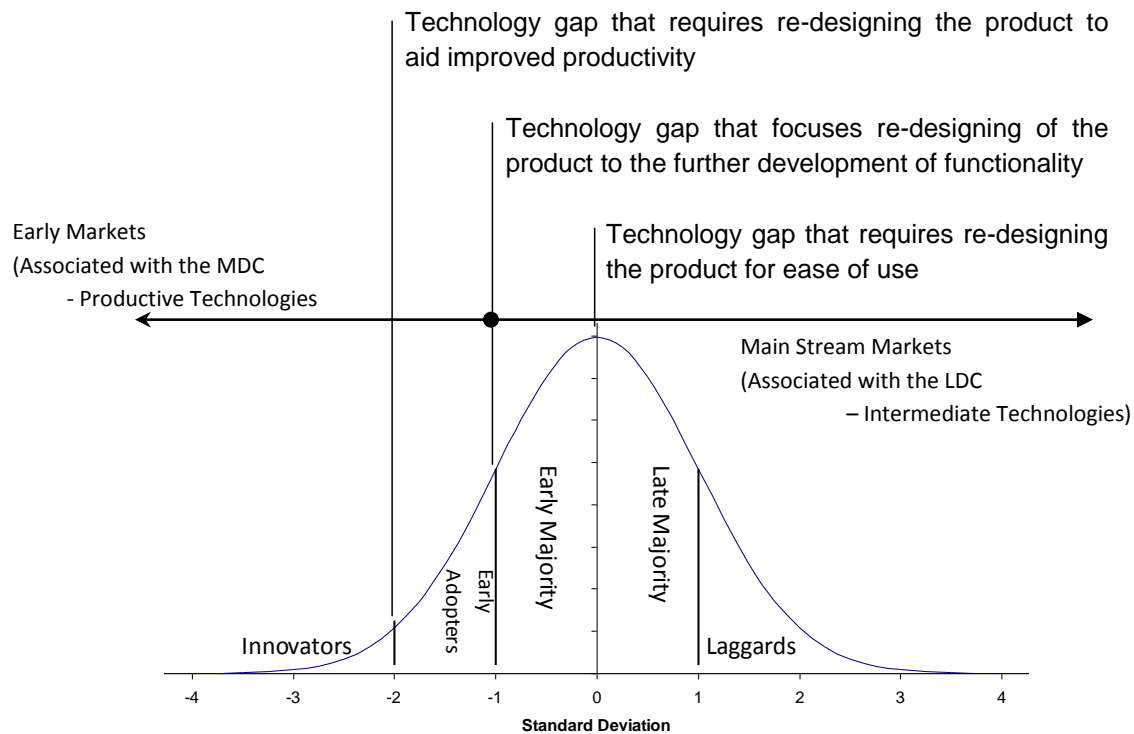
Technology gap that requires re-designing the product to aid improved productivity

Technology gap that focuses re-designing of the product to the further development of functionality

Early Markets
(Associated with the MDC
- Productive Technologies

Technology gap that requires re-designing the product for ease of use

Main Stream Markets
(Associated with the LDC
– Intermediate Technologies)

Innovators

Early Adopters

Early Majority

Late Majority

Laggards

-4 -3 -2 -1 0 1 2 3 4

Standard Deviation